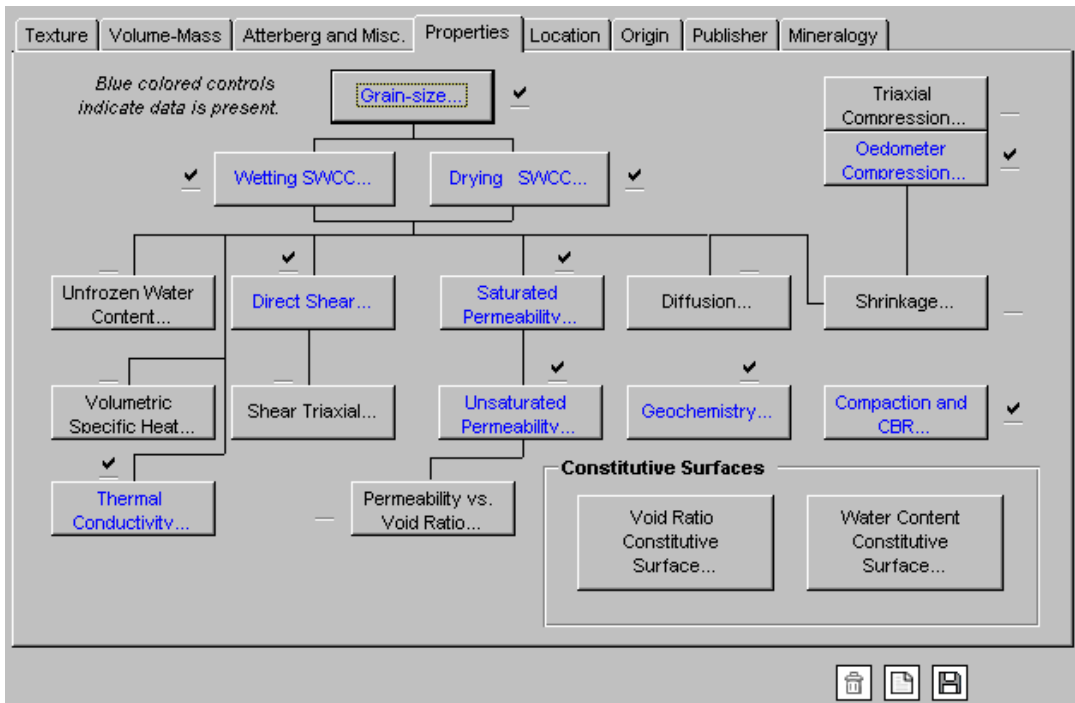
Texture | Volume-Mass | Atterberg and Misc. | Properties | Location | Origin | Publisher | Mineralogy

Blue colored controls indicate data is present.

Grain-size... ✔

Triaxial Compression...

Oedometer Compression... ✔

✔ Wetting SWCC...

Drying SWCC... ✔

Unfrozen Water Content...

✔ Direct Shear...

✔ Saturated Permeability...

Diffusion...

Shrinkage...

Volumetric Specific Heat...

Shear Triaxial...

✔ Unsaturated Permeability...

✔ Geochemistry...

Compaction and CBR... ✔

✔ Thermal Conductivity...

Permeability vs. Void Ratio...

Constitutive Surfaces

Void Ratio Constitutive Surface...

Water Content Constitutive Surface...